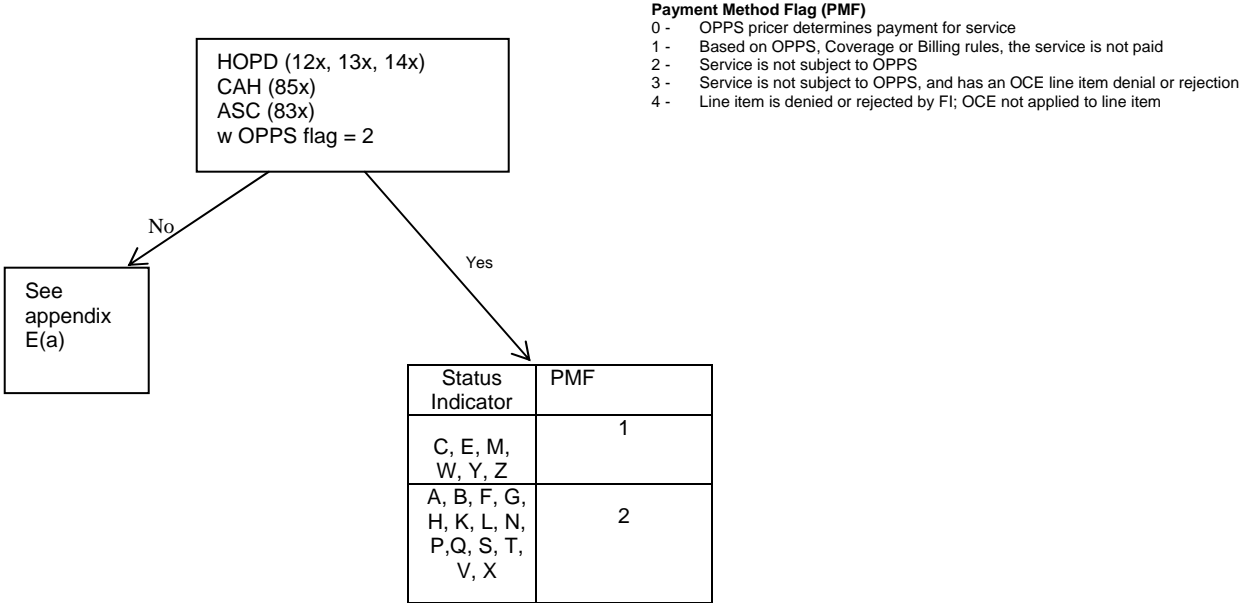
HOPD (12x, 13x, 14x)
CAH (85x)
ASC (83x)
w OPPS flag = 2

Payment Method Flag (PMF)
0 - OPPS pricer determines payment for service
1 - Based on OPPS, Coverage or Billing rules, the service is not paid
2 - Service is not subject to OPPS
3 - Service is not subject to OPPS, and has an OCE line item denial or rejection
4 - Line item is denied or rejected by FI; OCE not applied to line item

No

Yes

See appendix E(a)

| Status Indicator | PMF |
|---|---|
| C, E, M, W, Y, Z | 1 |
| A, B, F, G, H, K, L, N, P,Q, S, T, V, X | 2 |